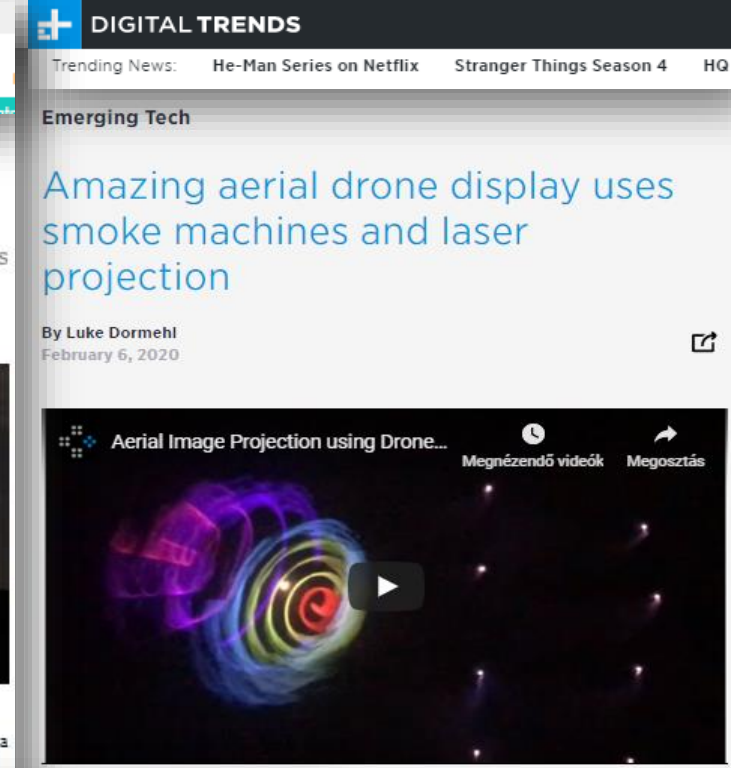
DIGITAL TRENDS

Trending News: He-Man Series on Netflix Stranger Things Season 4 HQ

Emerging Tech

Amazing aerial drone display uses smoke machines and laser projection

By Luke Dormehl
February 6, 2020

Aerial Image Projection using Drone...

Megnézendő videók

Megosztás